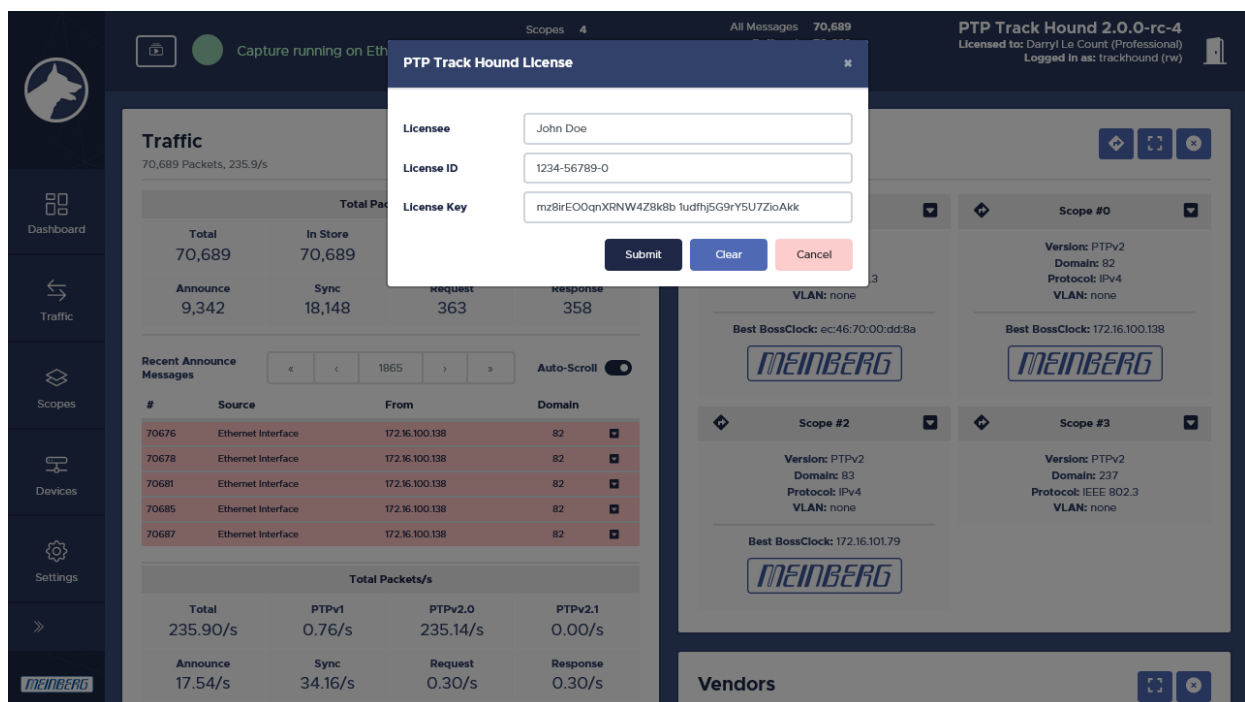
Capture running on Eth

Scopes 4

All Messages 70,689

PTP Track Hound 2.0.0-rc-4
Licensed to: Darryl Le Count (Professional)
Logged in as: trackhound (rw)

PTP Track Hound License

Licensee John Doe
License ID 1234-56789-0
License Key mz8irEO0qnXRNW4Z8k8b 1udfhj5G9rY5U7ZioAkk

Submit Clear Cancel

Dashboard
Traffic
Scopes
Devices
Settings
MEINBERG

Traffic
70,689 Packets, 235.9/s

Total Pac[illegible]

| Total | In Store | | |
|---|---|---|---|
| 70,689 | 70,689 | | |
| Announce | Sync | Request | Response |
| 9,342 | 18,148 | 363 | 358 |

Recent Announce Messages « ‹ 1865 › » Auto-Scroll

| # | Source | From | Domain |
|---|---|---|---|
| 70676 | Ethernet Interface | 172.16.100.138 | 82 |
| 70678 | Ethernet Interface | 172.16.100.138 | 82 |
| 70681 | Ethernet Interface | 172.16.100.138 | 82 |
| 70685 | Ethernet Interface | 172.16.100.138 | 82 |
| 70687 | Ethernet Interface | 172.16.100.138 | 82 |

Total Packets/s

| Total | PTPv1 | PTPv2.0 | PTPv2.1 |
|---|---|---|---|
| 235.90/s | 0.76/s | 235.14/s | 0.00/s |
| Announce | Sync | Request | Response |
| 17.54/s | 34.16/s | 0.30/s | 0.30/s |

3
VLAN: none
Best BossClock: ec:46:70:00:dd:8a
MEINBERG

Scope #0
Version: PTPv2
Domain: 82
Protocol: IPv4
VLAN: none
Best BossClock: 172.16.100.138
MEINBERG

Scope #2
Version: PTPv2
Domain: 83
Protocol: IPv4
VLAN: none
Best BossClock: 172.16.101.79
MEINBERG

Scope #3
Version: PTPv2
Domain: 237
Protocol: IEEE 802.3
VLAN: none

Vendors